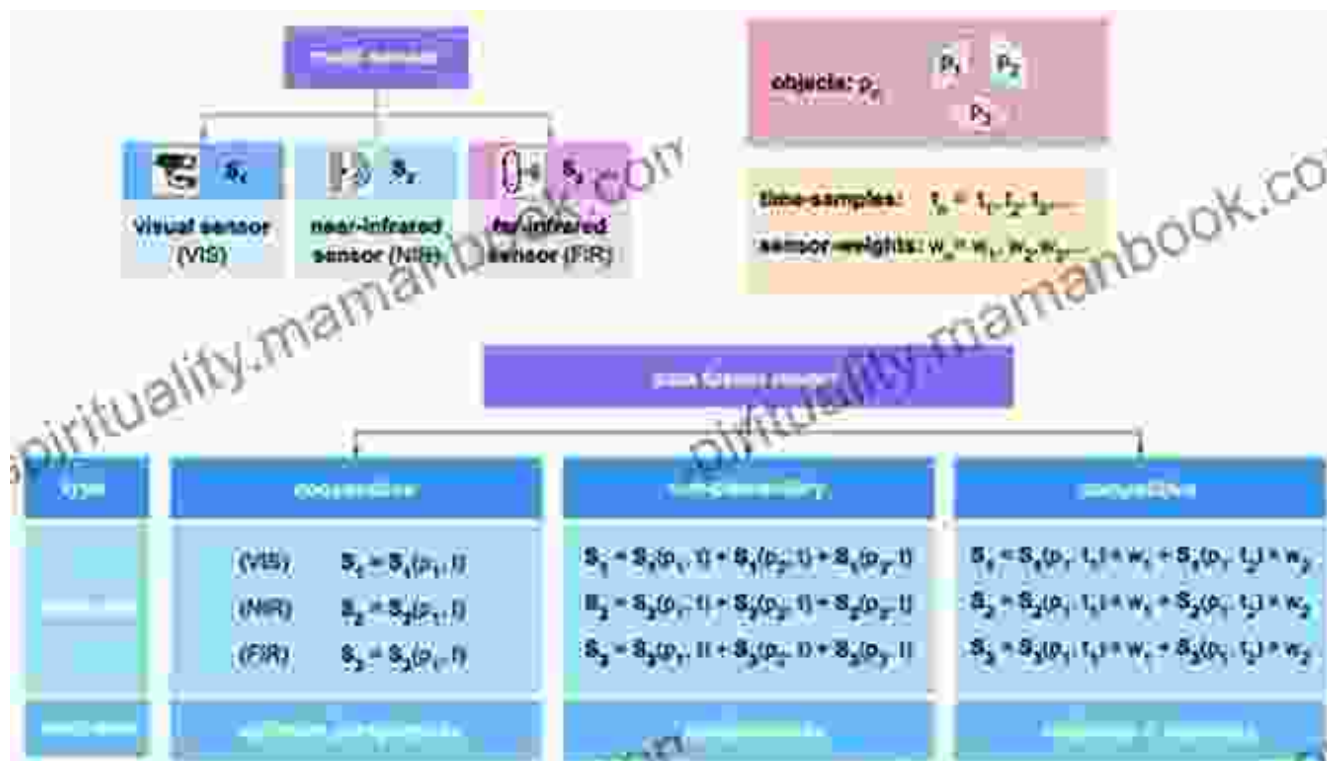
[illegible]

$S_1$

Visual sensor (VIS)

$S_2$

near-infrared sensor (NIR)

$S_3$

far-infrared sensor (FIR)

objects: $p_i$

$p_1$ $p_2$ $p_3$

time-samples: $t_n = t_1, t_2, t_3, ...$

sensor-weights: $w_n = w_1, w_2, w_3, ...$

spirituality.mamanbook.com

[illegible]

| type | cooperative | complementary | competitive |
|---|---|---|---|
| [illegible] | (VIS) $S_1 = S_1(p_1, t)$ (NIR) $S_2 = S_2(p_1, t)$ (FIR) $S_3 = S_3(p_1, t)$ | $S_1 = S_1(p_1, t) + S_1(p_2, t) + S_1(p_3, t)$ $S_2 = S_2(p_1, t) + S_2(p_2, t) + S_2(p_3, t)$ $S_3 = S_3(p_1, t) + S_3(p_2, t) + S_3(p_3, t)$ | $S_1 = S_1(p_i, t_1) \times w_1 + S_1(p_i, t_2) \times w_2$ $S_2 = S_2(p_i, t_1) \times w_1 + S_2(p_i, t_2) \times w_2$ $S_3 = S_3(p_i, t_1) \times w_1 + S_3(p_i, t_2) \times w_2$ |
| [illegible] | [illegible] | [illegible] | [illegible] |